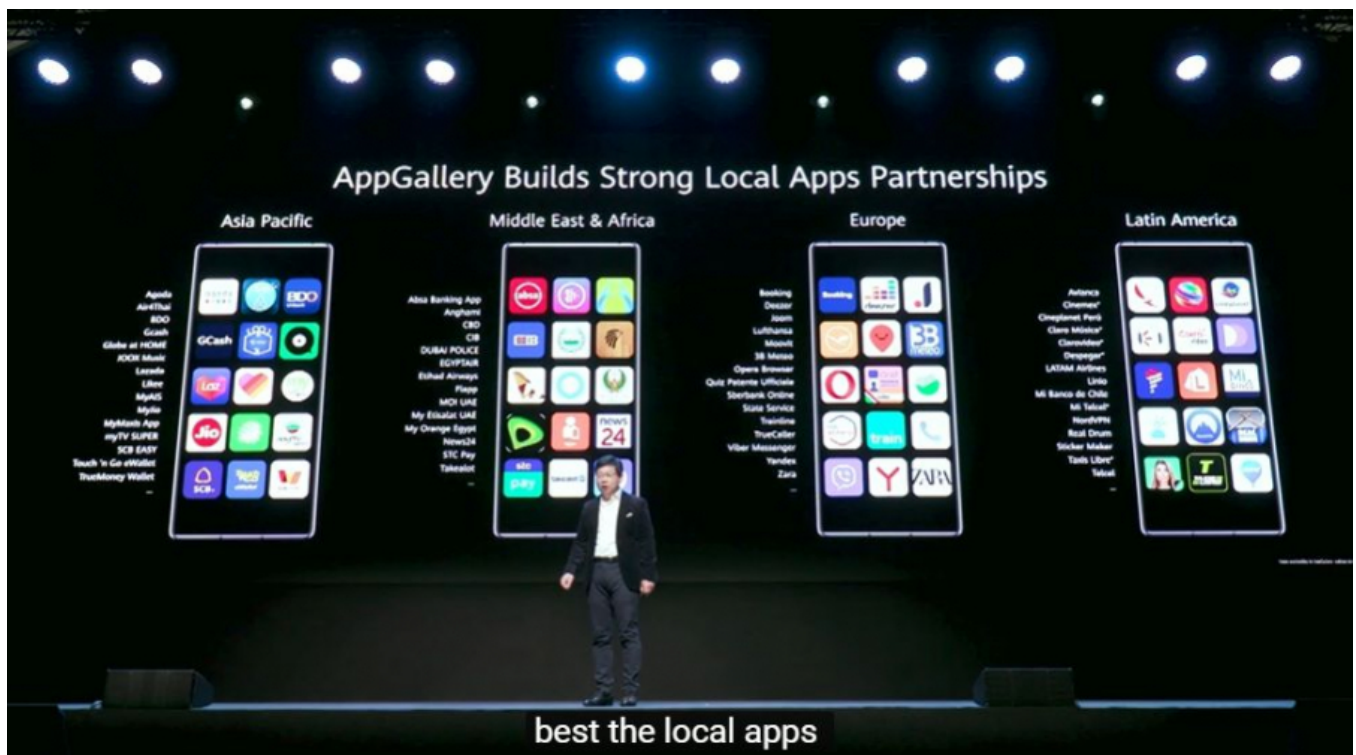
AppGallery Builds Strong Local Apps Partnerships

Asia Pacific

Agoda
AirAsia
BDO
Gcash
Globe at HOME
JOOX Music
Lazada
Likee
MyAIS
Mylo
MyMaxis App
myTV SUPER
SCB EASY
Touch 'n Go eWallet
TrueMoney Wallet
...

BDO
GCash
Jio
SCB

Middle East & Africa

Absa Banking App
Anghami
CBD
CIB
DUBAI POLICE
EGYPTAIR
Etihad Airways
Flapp
MOI UAE
My Etisalat UAE
My Orange Egypt
News24
STC Pay
Takealot
...

absa
news 24
stc pay
takealot

Europe

Booking
Deezer
Joom
Lufthansa
Moovit
3B Meteo
Opera Browser
Quiz Patente Ufficiale
Sberbank Online
State Service
Trainline
TrueCaller
Viber Messenger
Yandex
Zara
...

Booking
3B meteo
train
ZARA

Latin America

Avianca
Cinemex
Cineplanet Perú
Claro Música
Clarovideo
Despegar
LATAM Airlines
Linio
Mi Banco de Chile
Mi Telcel
NordVPN
Real Drum
Sticker Maker
Taxis Libre
Telcel
...

Mi Telcel

best the local apps